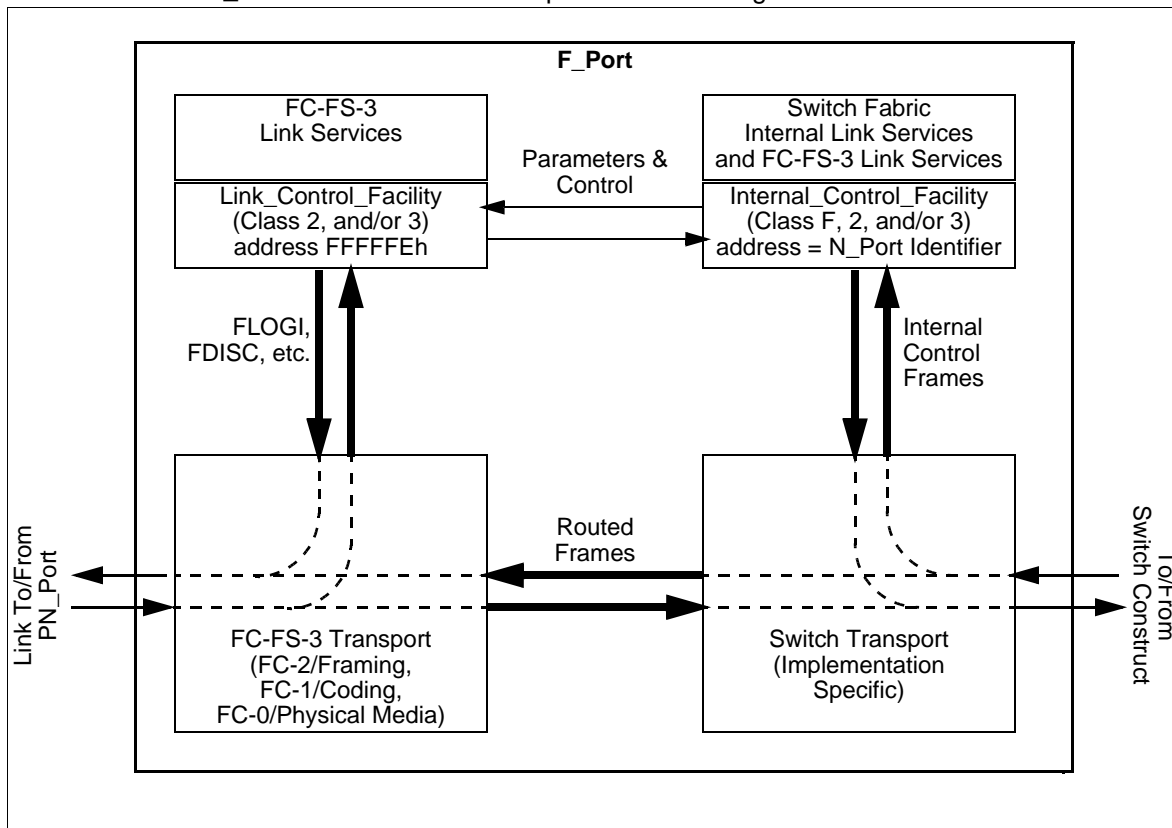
F_Port

FC-FS-3
Link Services

Link_Control_Facility
(Class 2, and/or 3)
address FFFFFEh

Parameters &
Control

Switch Fabric
Internal Link Services
and FC-FS-3 Link Services

Internal_Control_Facility
(Class F, 2, and/or 3)
address = N_Port Identifier

FLOGI,
FDISC, etc.

Internal
Control
Frames

Link To/From
PN_Port

Routed
Frames

To/From
Switch Construct

FC-FS-3 Transport
(FC-2/Framing,
FC-1/Coding,
FC-0/Physical Media)

Switch Transport
(Implementation
Specific)